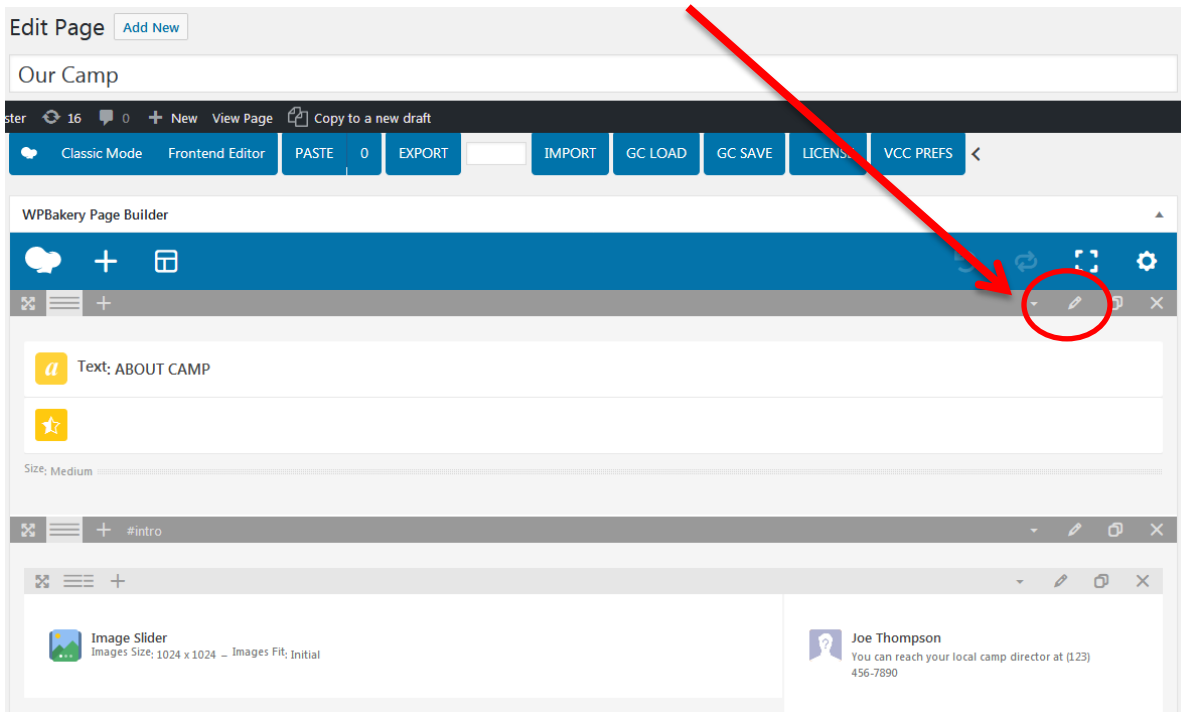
Edit Page Add New

Our Camp

ster 16 0 New View Page Copy to a new draft

Classic Mode Frontend Editor PASTE 0 EXPORT IMPORT GC LOAD GC SAVE LICENS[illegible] VCC PREFS

WPBakery Page Builder

Text: ABOUT CAMP

Size: Medium

#intro

Image Slider
Images Size: 1024 x 1024 – Images Fit: Initial

Joe Thompson
You can reach your local camp director at (123) 456-7890